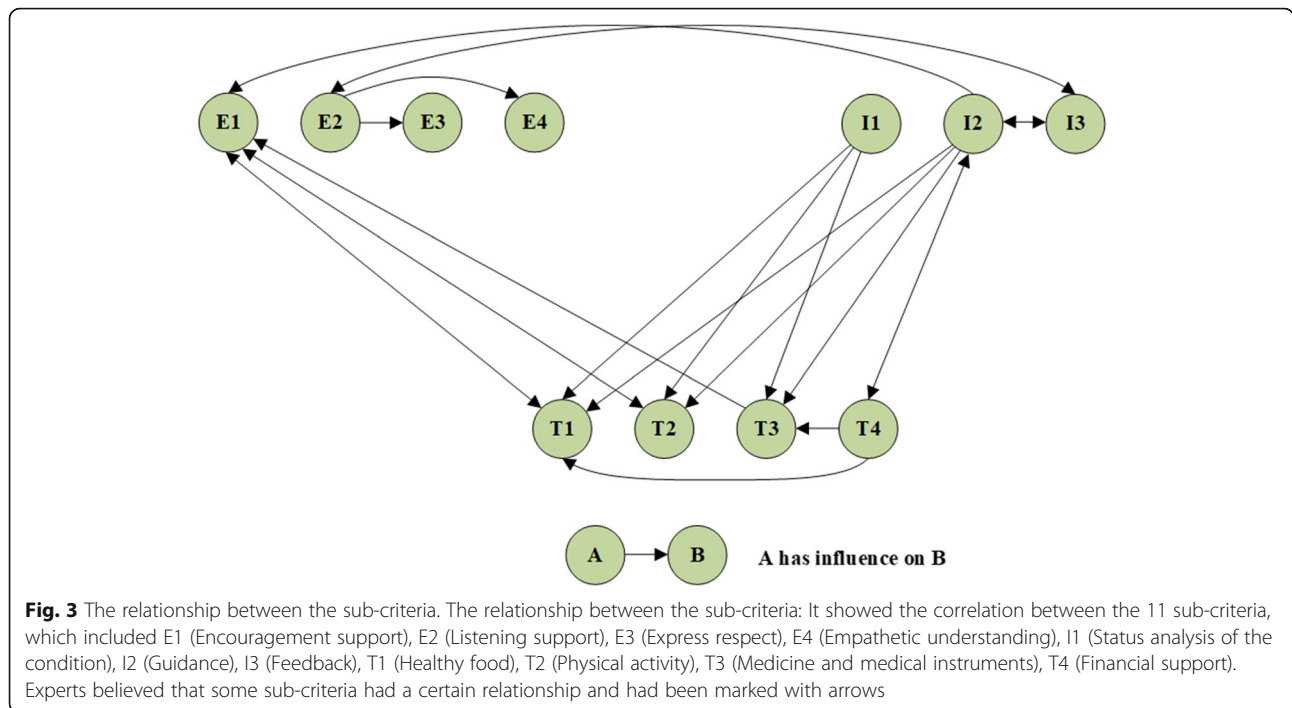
E1 E2 E3 E4 I1 I2 I3

T1 T2 T3 T4

A B A has influence on B

**Fig. 3** The relationship between the sub-criteria. The relationship between the sub-criteria: It showed the correlation between the 11 sub-criteria, which included E1 (Encouragement support), E2 (Listening support), E3 (Express respect), E4 (Empathetic understanding), I1 (Status analysis of the condition), I2 (Guidance), I3 (Feedback), T1 (Healthy food), T2 (Physical activity), T3 (Medicine and medical instruments), T4 (Financial support). Experts believed that some sub-criteria had a certain relationship and had been marked with arrows